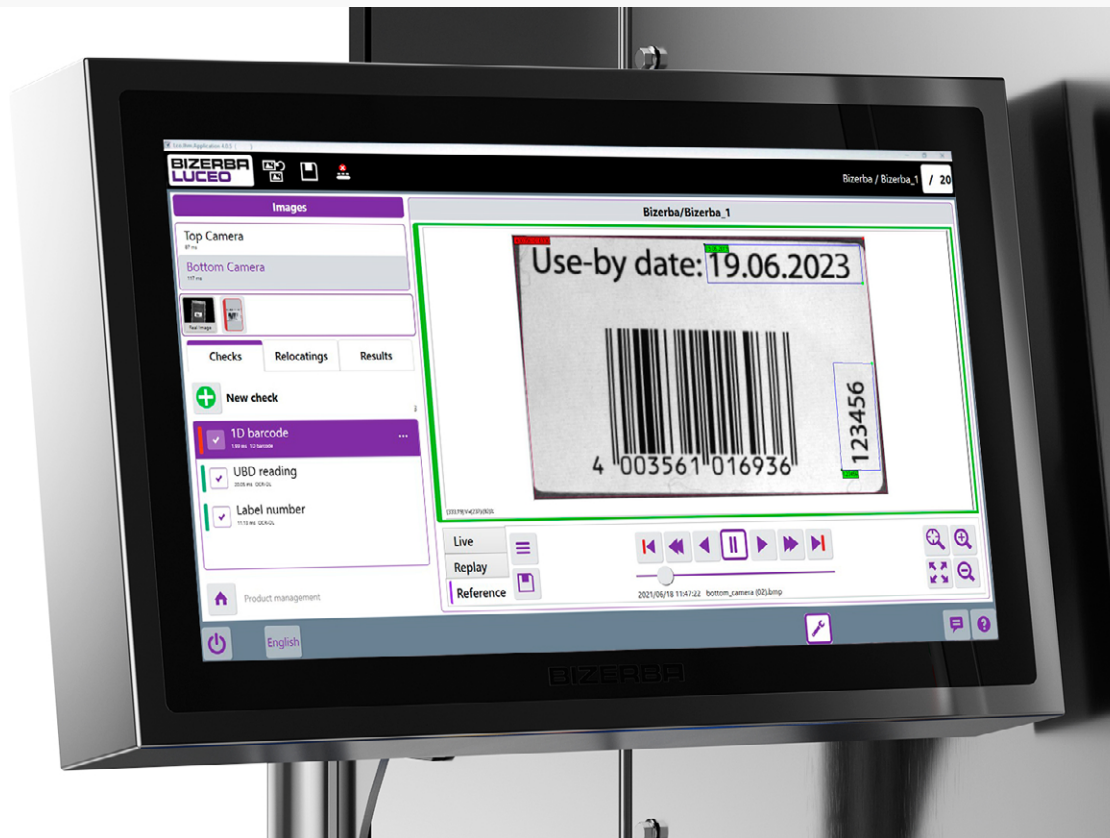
BIZERBA LUCEO

Bizerba / Bizerba_1 / 20

Images

Top Camera

Bottom Camera

Test Image

Checks Relocatings Results

New check

1D barcode

UBD reading

Label number

Product management

English

Bizerba/Bizerba_1

Use-by date: 19.06.2023

4 003561 016936

123456

Live

Replay

Reference

2021/06/18 11:47:22 bottom_camera (02).bmp

BIZERBA